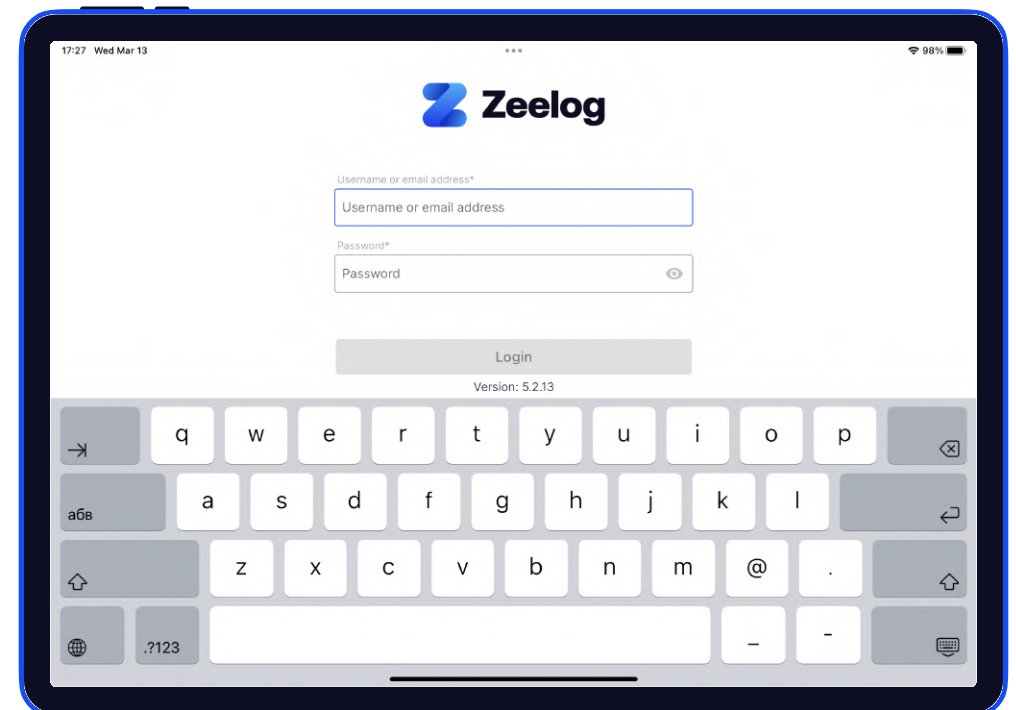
17:27 Wed Mar 13

98%

Zeelog

Username or email address*

Username or email address

Password*

Password

Login

Version: 5.2.13

q w e r t y u i o p

абв a s d f g h j k l

z x c v b n m @ .

.?123 _ -